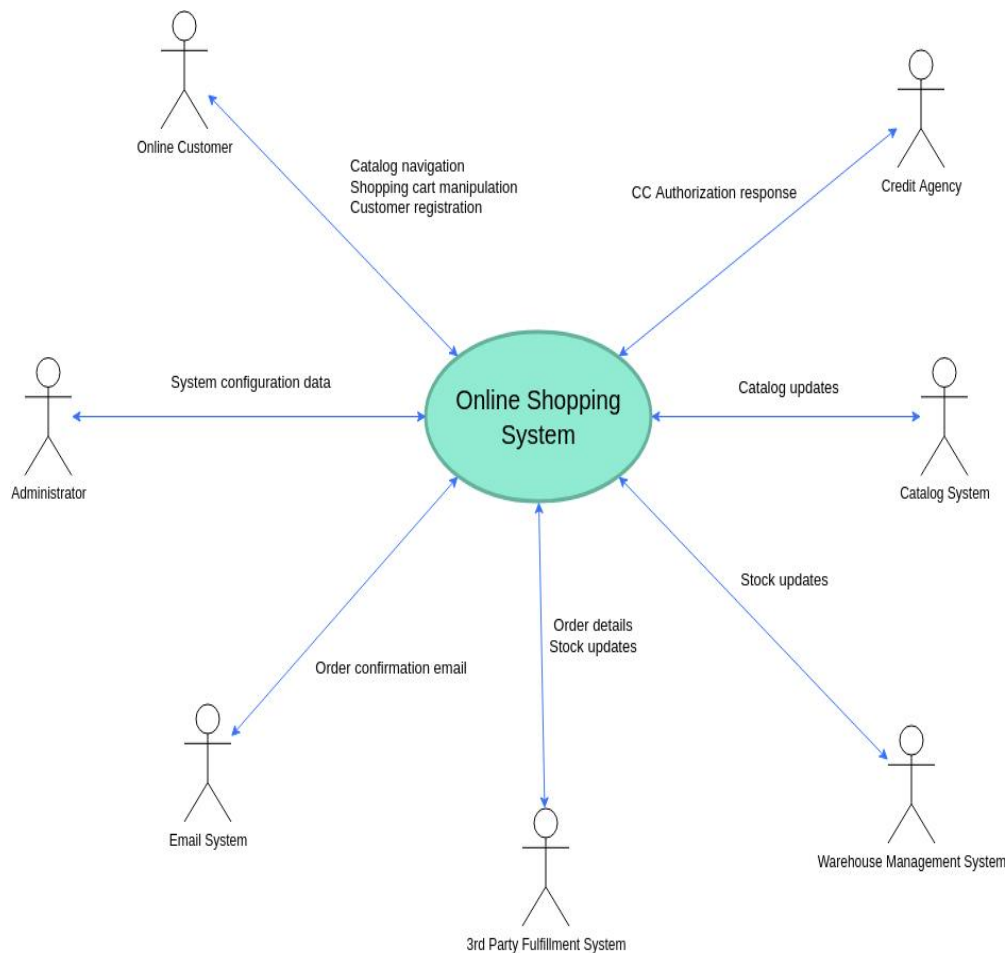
Online Customer

Catalog navigation
Shopping cart manipulation
Customer registration

CC Authorization response

Credit Agency

System configuration data

Online Shopping System

Catalog updates

Administrator

Catalog System

Stock updates

Order details
Stock updates

Order confirmation email

Email System

Warehouse Management System

3rd Party Fulfillment System